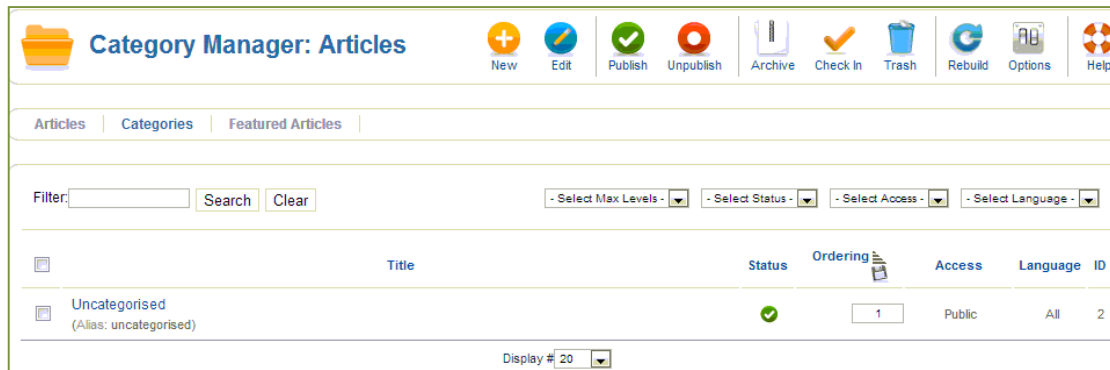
Category Manager: Articles

New Edit Publish Unpublish Archive Check In Trash Rebuild Options Help

Articles Categories Featured Articles

Filter: Search Clear

- Select Max Levels - - Select Status - - Select Access - - Select Language -

| | Title | Status | Ordering | Access | Language | ID |
|---|---|---|---|---|---|---|
| | Uncategorised (Alias: uncategorised) | | 1 | Public | All | 2 |

Display # 20